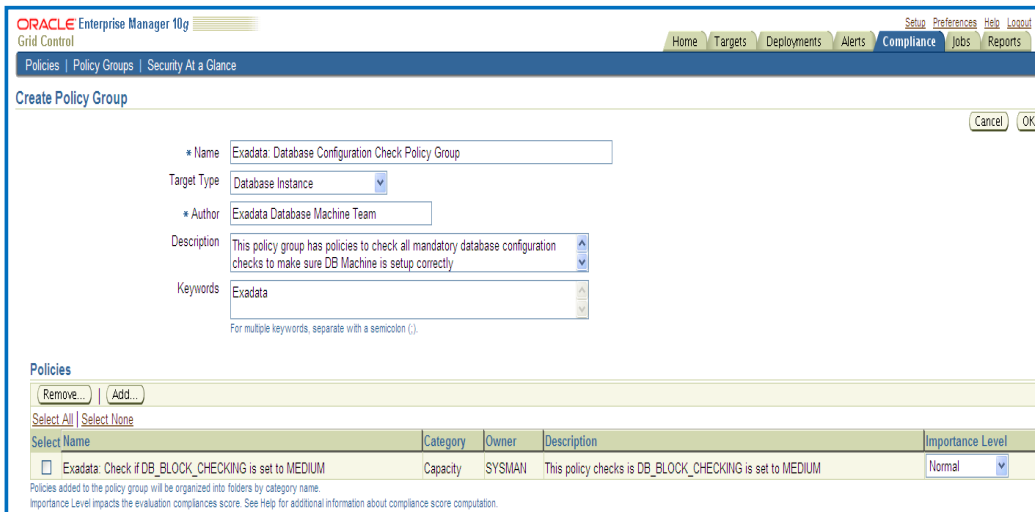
ORACLE Enterprise Manager 10g
Grid Control

Setup Preferences Help Logout

Home | Targets | Deployments | Alerts | Compliance | Jobs | Reports

Policies | Policy Groups | Security At a Glance

Create Policy Group

Cancel | OK

* Name: Exadata: Database Configuration Check Policy Group

Target Type: Database Instance

* Author: Exadata Database Machine Team

Description: This policy group has policies to check all mandatory database configuration checks to make sure DB Machine is setup correctly

Keywords: Exadata

For multiple keywords, separate with a semicolon (;).

Policies

Remove... | Add...

Select All | Select None

| Select | Name | Category | Owner | Description | Importance Level |
|---|---|---|---|---|---|
| ☐ | Exadata: Check if DB_BLOCK_CHECKING is set to MEDIUM | Capacity | SYSMAN | This policy checks is DB_BLOCK_CHECKING is set to MEDIUM | Normal |

Policies added to the policy group will be organized into folders by category name.
Importance Level impacts the evaluation compliances score. See Help for additional information about compliance score computation.